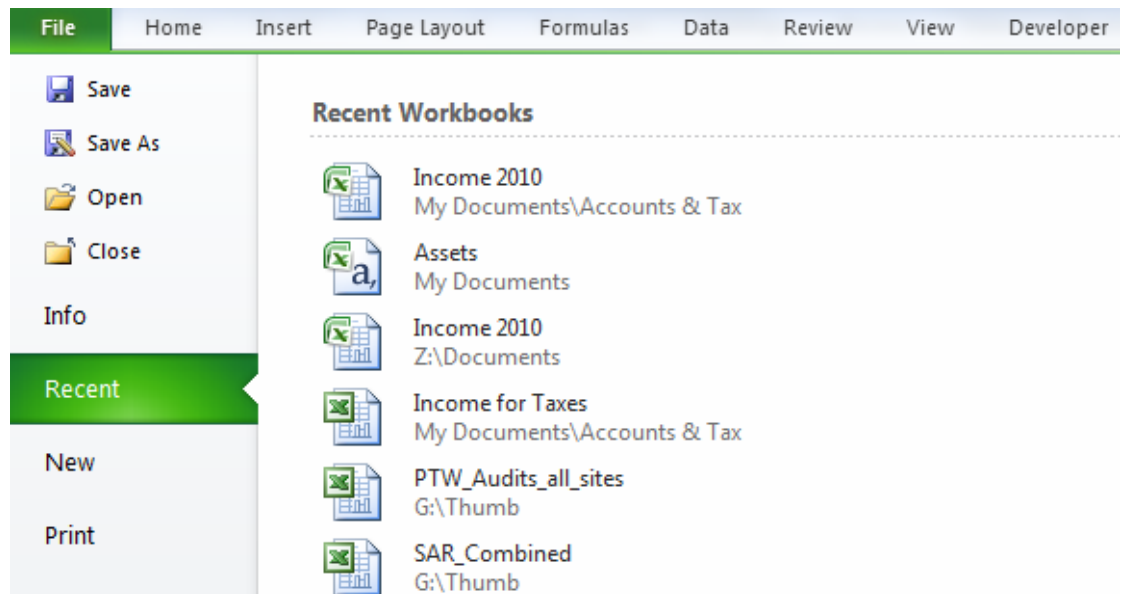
File Home Insert Page Layout Formulas Data Review View Developer

Save
Save As
Open
Close
Info
Recent
New
Print

Recent Workbooks

Income 2010
My Documents\Accounts & Tax

Assets
My Documents

Income 2010
Z:\Documents

Income for Taxes
My Documents\Accounts & Tax

PTW_Audits_all_sites
G:\Thumb

SAR_Combined
G:\Thumb